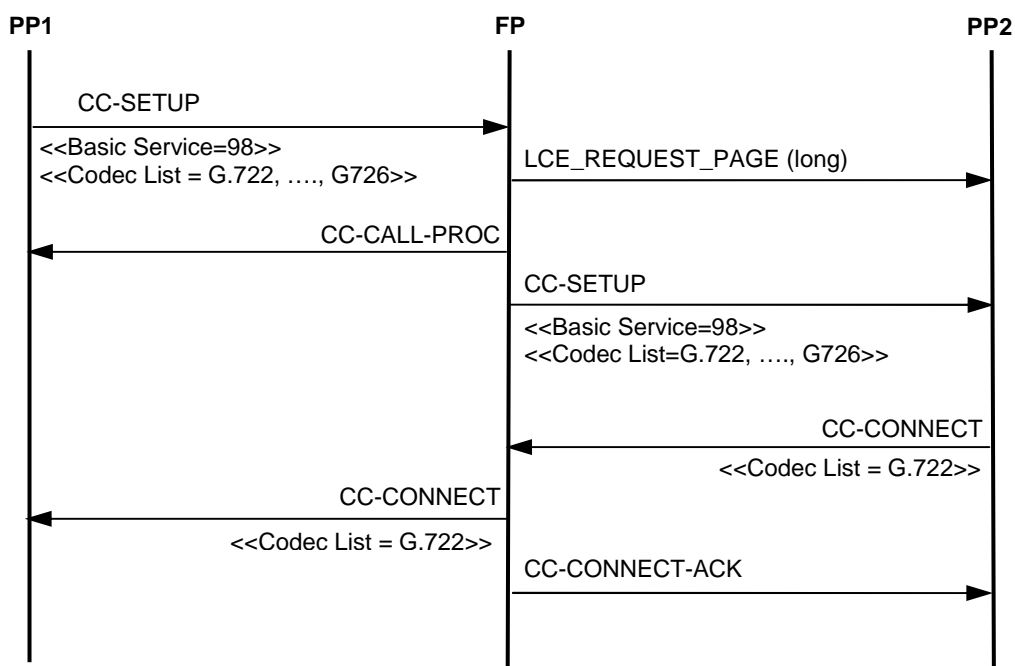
PP1

FP

PP2

CC-SETUP

<<Basic Service=98>>
<<Codec List = G.722, …., G726>>

LCE_REQUEST_PAGE (long)

CC-CALL-PROC

CC-SETUP

<<Basic Service=98>>
<<Codec List=G.722, …., G726>>

CC-CONNECT

<<Codec List = G.722>>

CC-CONNECT

<<Codec List = G.722>>

CC-CONNECT-ACK